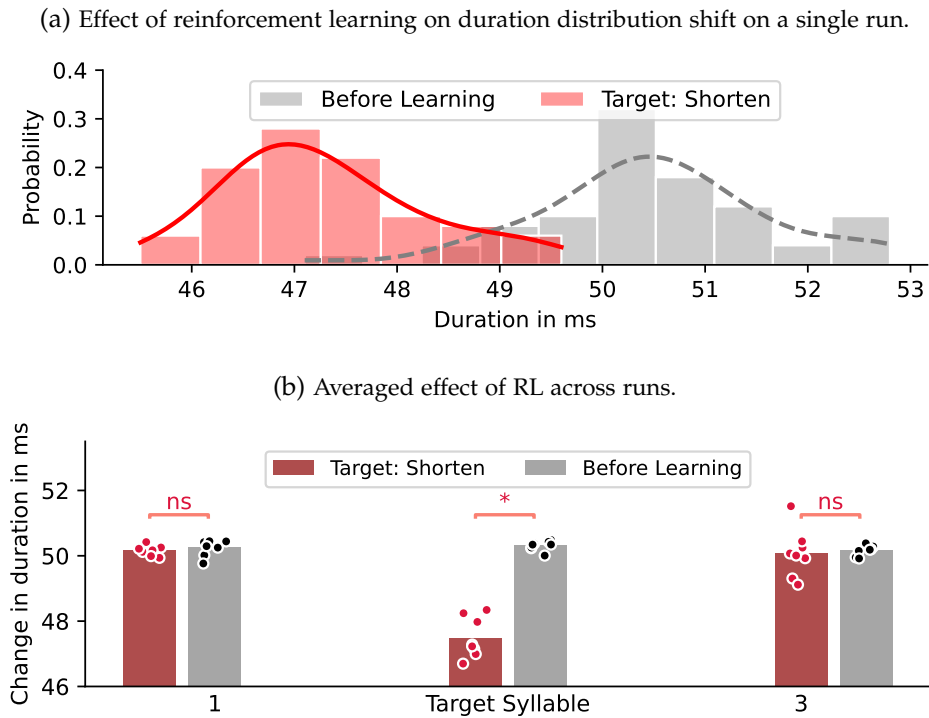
(a) Effect of reinforcement learning on duration distribution shift on a single run.

Before Learning
Target: Shorten

Probability
0.4
0.3
0.2
0.1
0.0

46 47 48 49 50 51 52 53
Duration in ms

(b) Averaged effect of RL across runs.

Target: Shorten
Before Learning

Change in duration in ms
52
50
48
46

ns
*
ns

1
Target Syllable
3